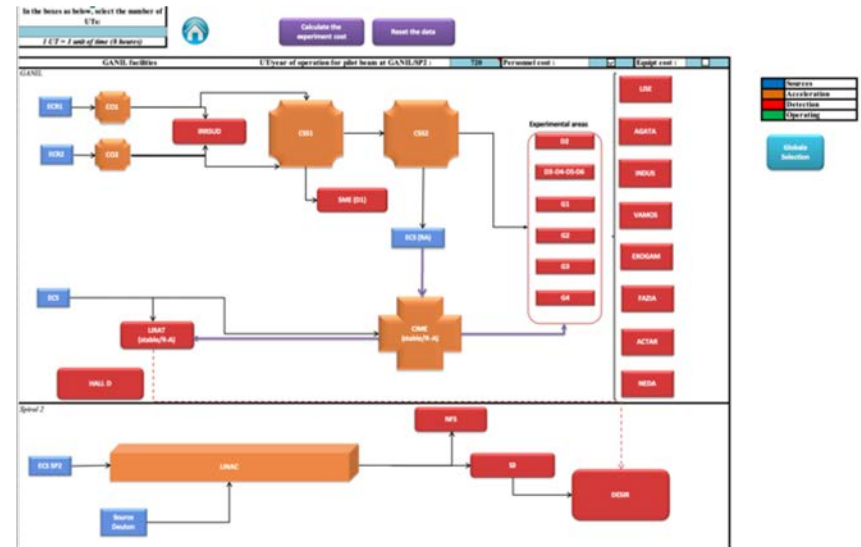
In the boxes as below, select the number of UTs:
1 UT = 1 unit of time (8 hours)

Calculate the experiment cost
Reset the data

GANIL facilities
UT/year of operation for pilot beam at GANIL/SP2 : 720
Personnel cost :
Equipt cost :

GANIL
ECR1
CO1
ECR2
CO2
IRRSUD
CSS1
CSS2
SME (D1)
ECS (SA)
Experimental areas
D2
D3-D4-D5-D6
G1
G2
G3
G4
ECS
LIRAT (stable/R-A)
CIME (stable/R-A)
HALL D

LISE
AGATA
INDUS
VAMOS
EXOGAM
FAZIA
ACTAR
NEDA

Sources
Acceleration
Detection
Operating

Globale Selection

Spiral 2
NFS
ECS SP2
LINAC
S3
DESIR
Source Deuton